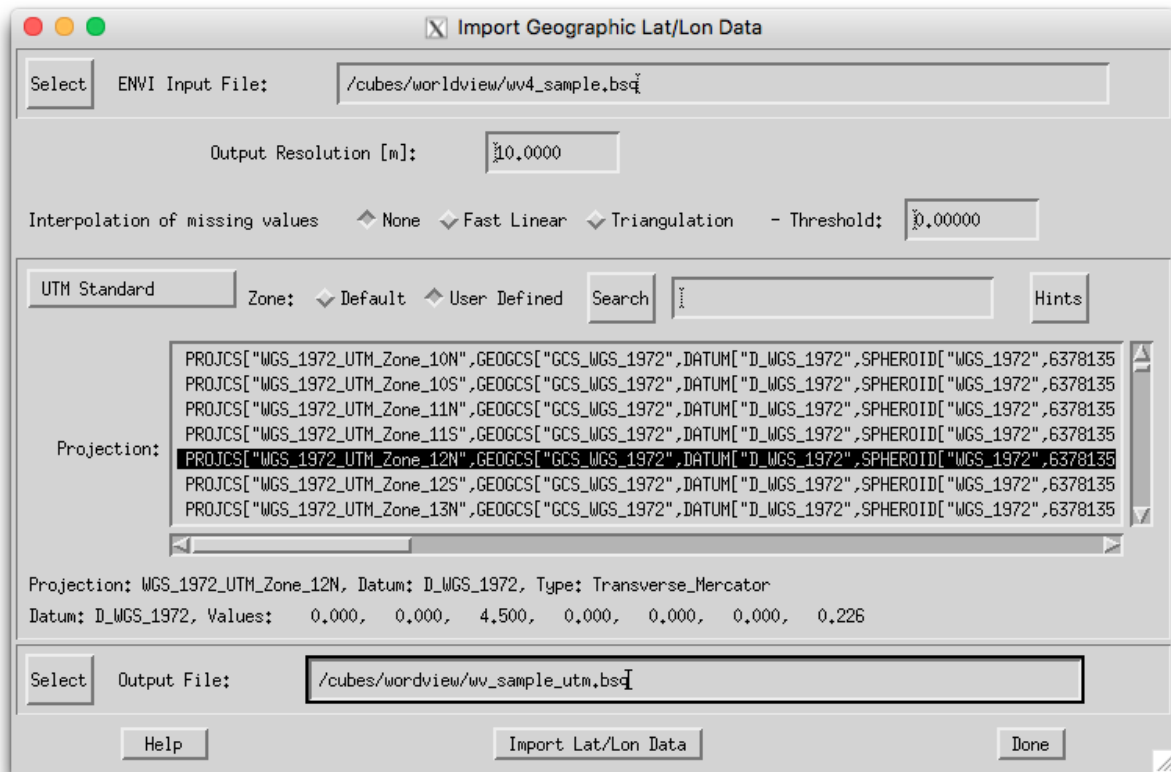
Import Geographic Lat/Lon Data

Select ENVI Input File: /cubes/worldview/wv4_sample.bsq

Output Resolution [m]: 10.0000

Interpolation of missing values None Fast Linear Triangulation - Threshold: 0.00000

UTM Standard Zone: Default User Defined Search Hints

Projection:
PROJCS["WGS_1972_UTM_Zone_10N",GEOGCS["GCS_WGS_1972",DATUM["D_WGS_1972",SPHEROID["WGS_1972",6378135
PROJCS["WGS_1972_UTM_Zone_10S",GEOGCS["GCS_WGS_1972",DATUM["D_WGS_1972",SPHEROID["WGS_1972",6378135
PROJCS["WGS_1972_UTM_Zone_11N",GEOGCS["GCS_WGS_1972",DATUM["D_WGS_1972",SPHEROID["WGS_1972",6378135
PROJCS["WGS_1972_UTM_Zone_11S",GEOGCS["GCS_WGS_1972",DATUM["D_WGS_1972",SPHEROID["WGS_1972",6378135
PROJCS["WGS_1972_UTM_Zone_12N",GEOGCS["GCS_WGS_1972",DATUM["D_WGS_1972",SPHEROID["WGS_1972",6378135
PROJCS["WGS_1972_UTM_Zone_12S",GEOGCS["GCS_WGS_1972",DATUM["D_WGS_1972",SPHEROID["WGS_1972",6378135
PROJCS["WGS_1972_UTM_Zone_13N",GEOGCS["GCS_WGS_1972",DATUM["D_WGS_1972",SPHEROID["WGS_1972",6378135

Projection: WGS_1972_UTM_Zone_12N, Datum: D_WGS_1972, Type: Transverse_Mercator
Datum: D_WGS_1972, Values: 0.000, 0.000, 4.500, 0.000, 0.000, 0.000, 0.226

Select Output File: /cubes/wordview/wv_sample_utm.bsq

Help Import Lat/Lon Data Done